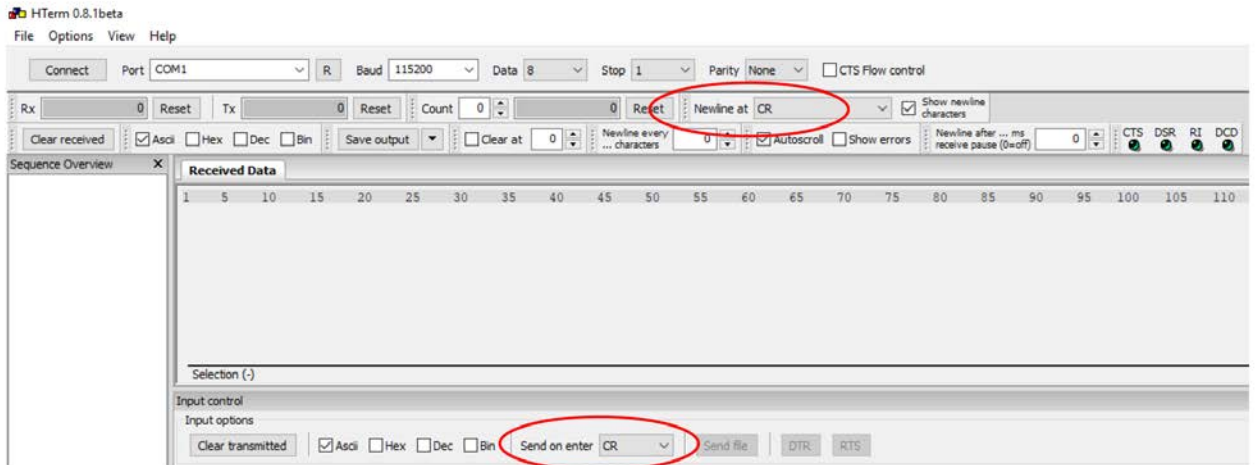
HTerm 0.8.1beta

File Options View Help

Connect Port COM1 R Baud 115200 Data 8 Stop 1 Parity None CTS Flow control

Rx 0 Reset Tx 0 Reset Count 0 0 Reset Newline at CR Show newline characters

Clear received Ascii Hex Dec Bin Save output Clear at 0 Newline every ... characters 0 Autoscroll Show errors Newline after ... ms receive pause (0=off) 0 CTS DSR RI DCD

Sequence Overview ×

Received Data

1 5 10 15 20 25 30 35 40 45 50 55 60 65 70 75 80 85 90 95 100 105 110

Selection (-)

Input control

Input options

Clear transmitted Ascii Hex Dec Bin Send on enter CR Send file DTR RTS